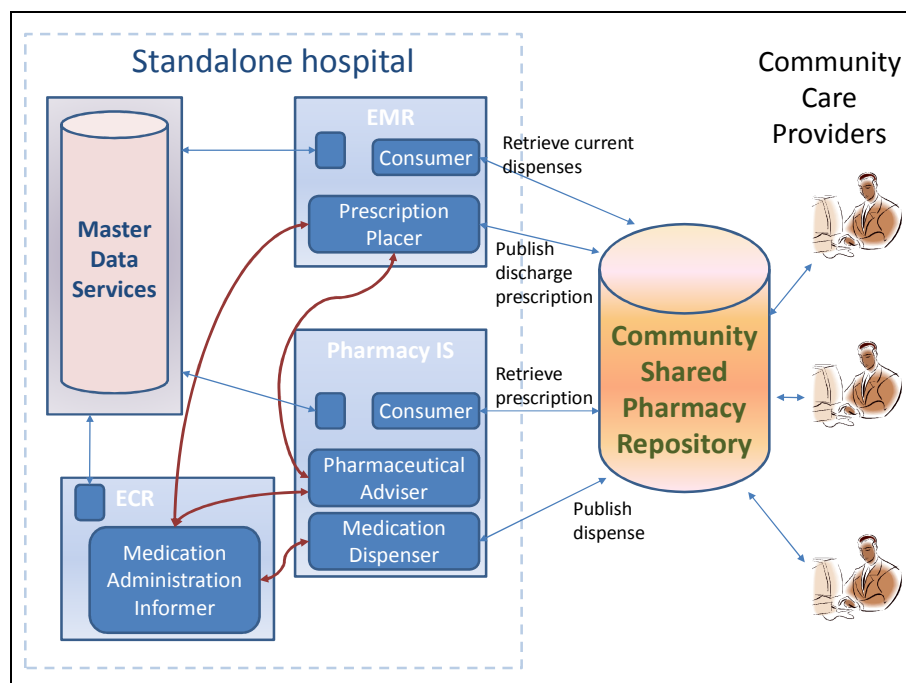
Standalone hospital

Community Care Providers

Master Data Services

EMR

Consumer

Prescription Placer

Retrieve current dispenses

Publish discharge prescription

Pharmacy IS

Consumer

Pharmaceutical Adviser

Medication Dispenser

Retrieve prescription

Community Shared Pharmacy Repository

Publish dispense

ECR

Medication Administration Informer